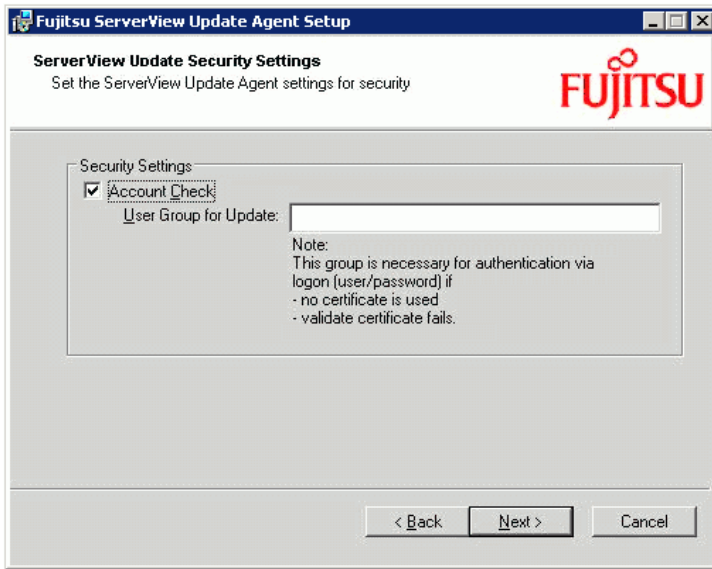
Fujitsu ServerView Update Agent Setup

ServerView Update Security Settings
Set the ServerView Update Agent settings for security

FUJITSU

Security Settings
☑ Account Check
User Group for Update:
Note:
This group is necessary for authentication via logon (user/password) if
- no certificate is used
- validate certificate fails.

< Back
Next >
Cancel